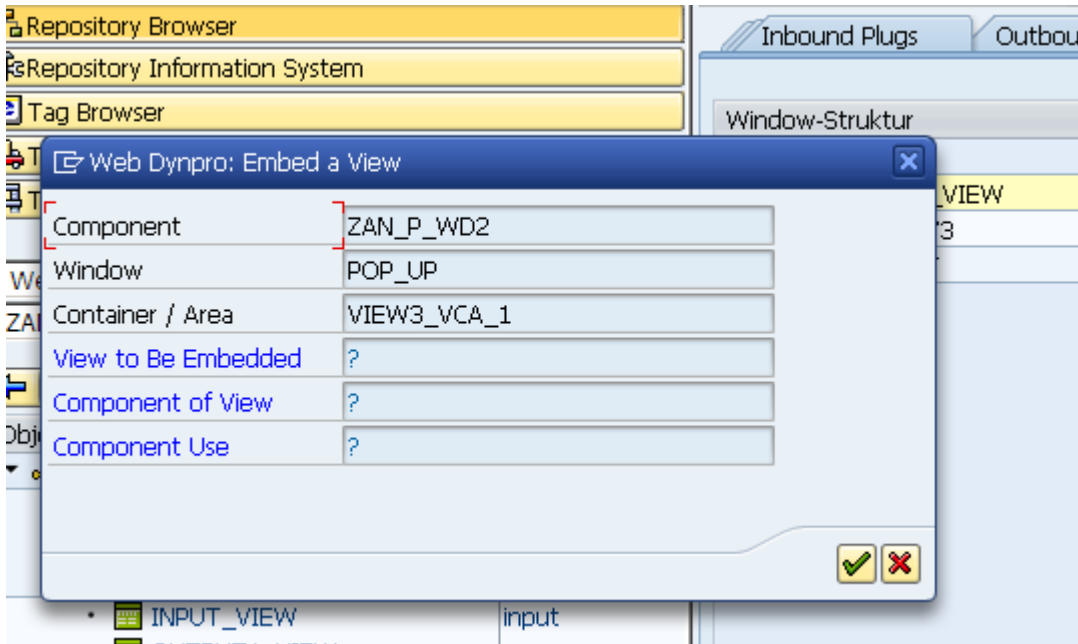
Repository Browser
Repository Information System
Tag Browser

Inbound Plugs
Outbou

Window-Struktur

VIEW

Web Dynpro: Embed a View

| | |
|---|---|
| Component | ZAN_P_WD2 |
| Window | POP_UP |
| Container / Area | VIEW3_VCA_1 |
| View to Be Embedded | ? |
| Component of View | ? |
| Component Use | ? |

INPUT_VIEW
input